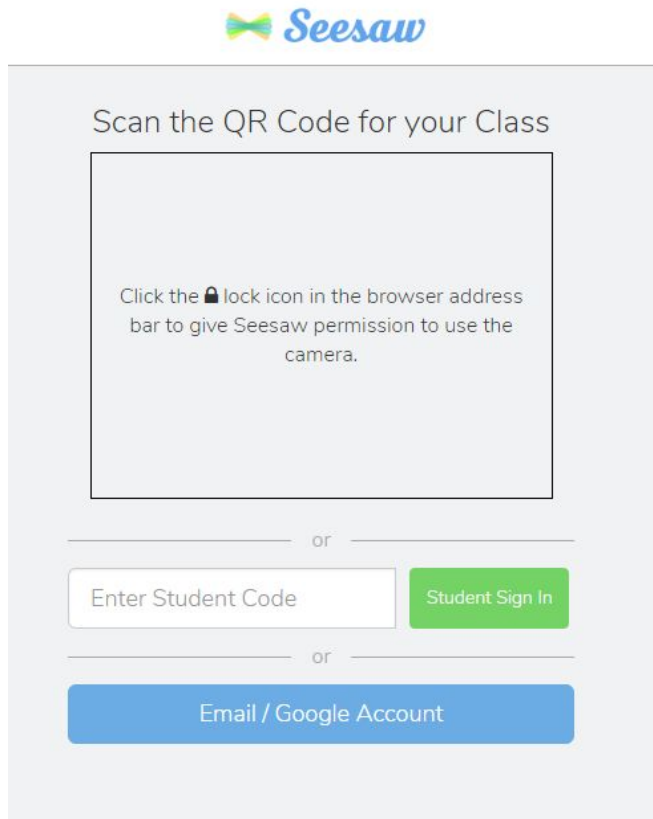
Seesaw

Scan the QR Code for your Class

Click the lock icon in the browser address bar to give Seesaw permission to use the camera.

or

Enter Student Code

Student Sign In

or

Email / Google Account